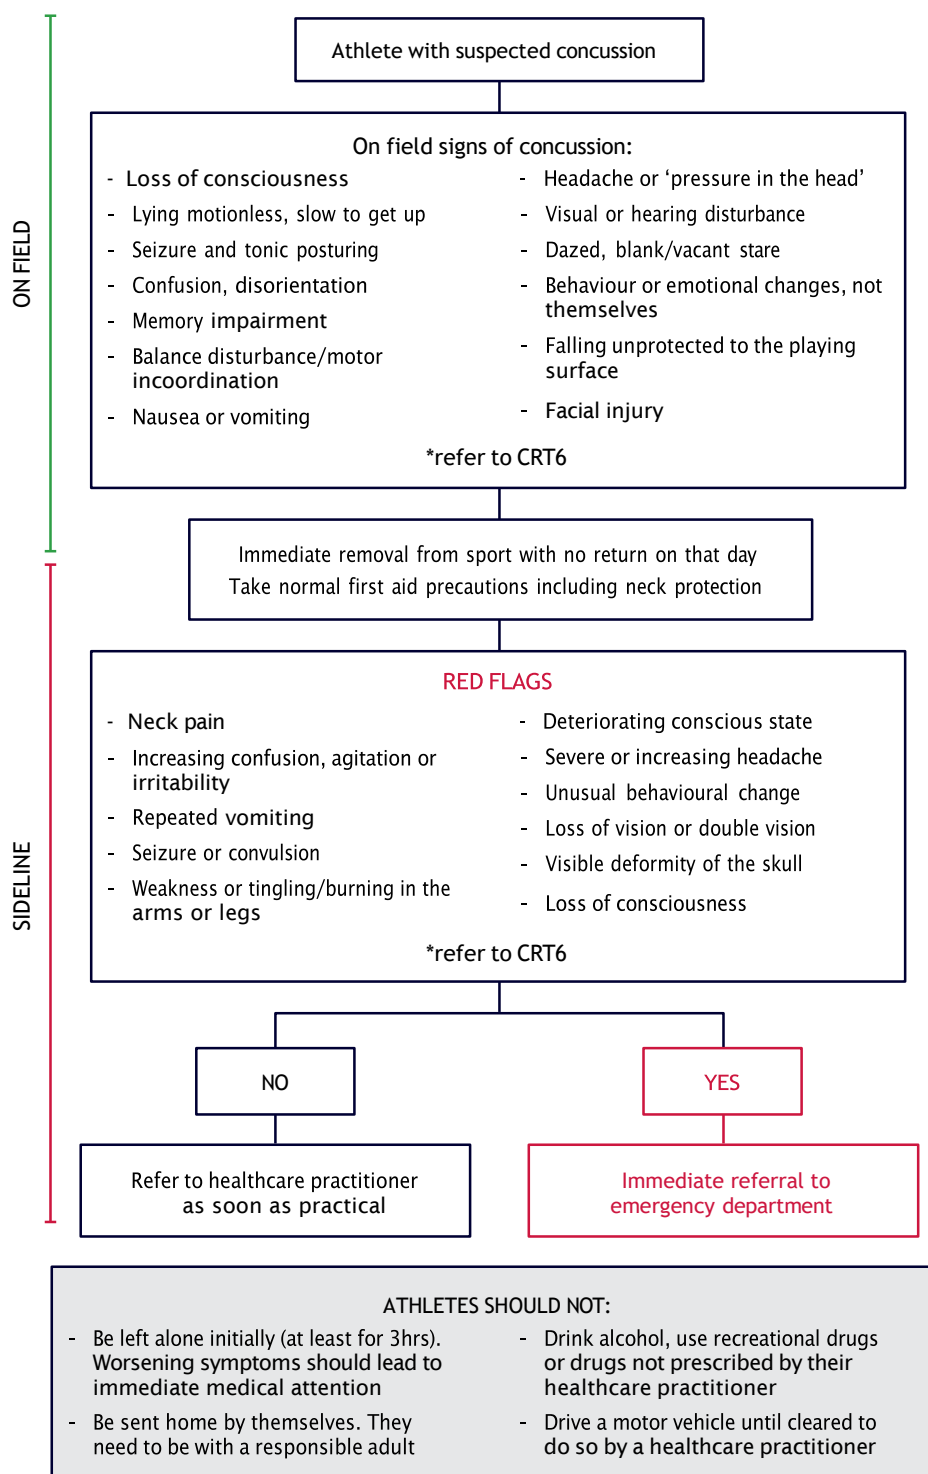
ON FIELD

SIDELINE

Athlete with suspected concussion

On field signs of concussion:

- Loss of consciousness
- Lying motionless, slow to get up
- Seizure and tonic posturing
- Confusion, disorientation
- Memory impairment
- Balance disturbance/motor incoordination
- Nausea or vomiting

- Headache or 'pressure in the head'
- Visual or hearing disturbance
- Dazed, blank/vacant stare
- Behaviour or emotional changes, not themselves
- Falling unprotected to the playing surface
- Facial injury

*refer to CRT6

Immediate removal from sport with no return on that day
Take normal first aid precautions including neck protection

RED FLAGS

- Neck pain
- Increasing confusion, agitation or irritability
- Repeated vomiting
- Seizure or convulsion
- Weakness or tingling/burning in the arms or legs

- Deteriorating conscious state
- Severe or increasing headache
- Unusual behavioural change
- Loss of vision or double vision
- Visible deformity of the skull
- Loss of consciousness

*refer to CRT6

NO

YES

Refer to healthcare practitioner as soon as practical

Immediate referral to emergency department

ATHLETES SHOULD NOT:

- Be left alone initially (at least for 3hrs). Worsening symptoms should lead to immediate medical attention
- Be sent home by themselves. They need to be with a responsible adult

- Drink alcohol, use recreational drugs or drugs not prescribed by their healthcare practitioner
- Drive a motor vehicle until cleared to do so by a healthcare practitioner